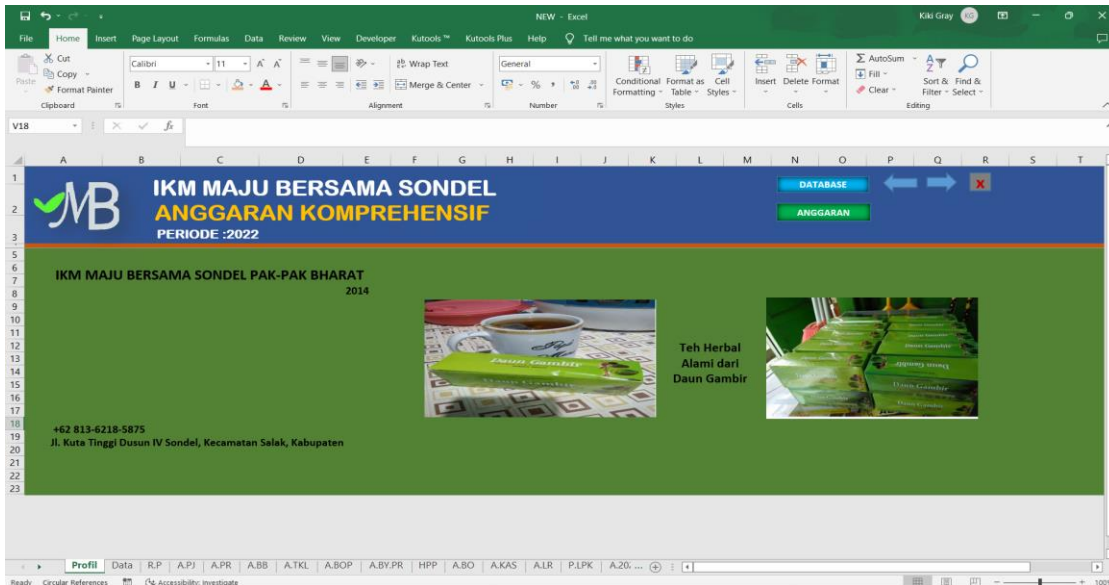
NEW - Excel
Kiki Gray KG
File Home Insert Page Layout Formulas Data Review View Developer Kutools ™ Kutools Plus Help Tell me what you want to do
Cut
Copy
Paste
Format Painter
Clipboard
Calibri 11
B I U
Font
Wrap Text
Merge & Center
Alignment
General
% ,
Number
Conditional Formatting
Format as Table
Cell Styles
Styles
Insert Delete Format
Cells
AutoSum
Fill
Clear
Sort & Filter
Find & Select
Editing
V18
$f_x$
A B C D E F G H I J K L M N O P Q R S T
IKM MAJU BERSAMA SONDEL
ANGGARAN KOMPREHENSIF
PERIODE :2022
DATABASE
ANGGARAN
IKM MAJU BERSAMA SONDEL PAK-PAK BHARAT
2014
Daun Gambir
Teh Herbal Alami dari Daun Gambir
Daun Gambir
+62 813-6218-5875
Jl. Kuta Tinggi Dusun IV Sondel, Kecamatan Salak, Kabupaten
Profil Data R.P A.PJ A.PR A.BB A.TKL A.BOP A.BY.PR HPP A.BO A.KAS A.LR P.LPK A.20: ...
Ready Circular References Accessibility: Investigate
100%